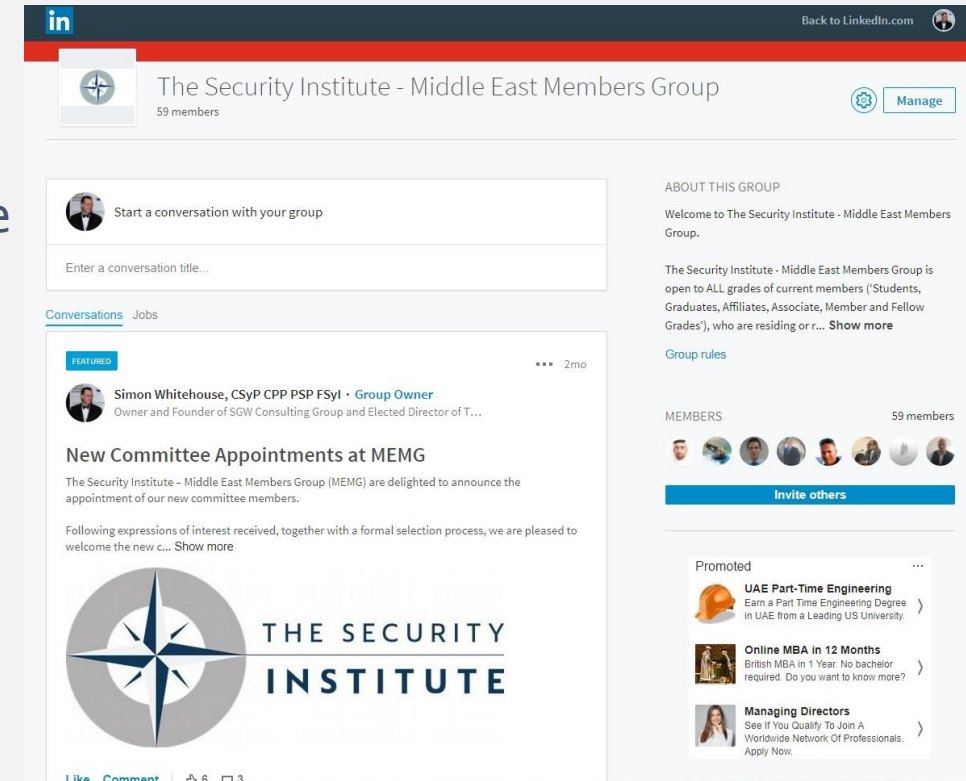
in

Back to LinkedIn.com

The Security Institute - Middle East Members Group
59 members

Manage

e

Start a conversation with your group

Enter a conversation title...

Conversations Jobs

FEATURED

••• 2mo

Simon Whitehouse, CSyP CPP PSP FSyI · Group Owner
Owner and Founder of SGW Consulting Group and Elected Director of T...

New Committee Appointments at MEMG

The Security Institute – Middle East Members Group (MEMG) are delighted to announce the appointment of our new committee members.

Following expressions of interest received, together with a formal selection process, we are pleased to welcome the new c... Show more

THE SECURITY INSTITUTE

Like Comment 6 3

ABOUT THIS GROUP

Welcome to The Security Institute - Middle East Members Group.

The Security Institute - Middle East Members Group is open to ALL grades of current members ('Students, Graduates, Affiliates, Associate, Member and Fellow Grades'), who are residing or r... Show more

Group rules

MEMBERS 59 members

Invite others

Promoted ...

UAE Part-Time Engineering
Earn a Part Time Engineering Degree in UAE from a Leading US University.

Online MBA in 12 Months
British MBA in 1 Year. No bachelor required. Do you want to know more?

Managing Directors
See If You Qualify To Join A Worldwide Network Of Professionals. Apply Now.